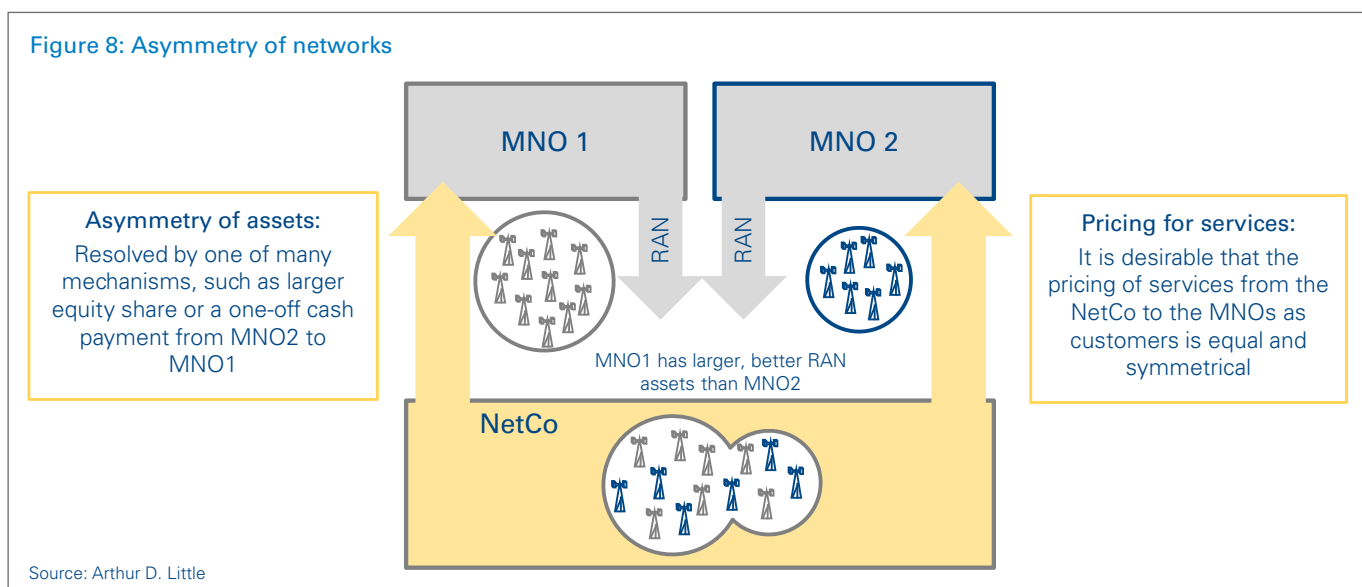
Figure 8: Asymmetry of networks

MNO 1

MNO 2

Asymmetry of assets:
Resolved by one of many mechanisms, such as larger equity share or a one-off cash payment from MNO2 to MNO1

RAN

RAN

Pricing for services:
It is desirable that the pricing of services from the NetCo to the MNOs as customers is equal and symmetrical

MNO1 has larger, better RAN assets than MNO2

NetCo

Source: Arthur D. Little